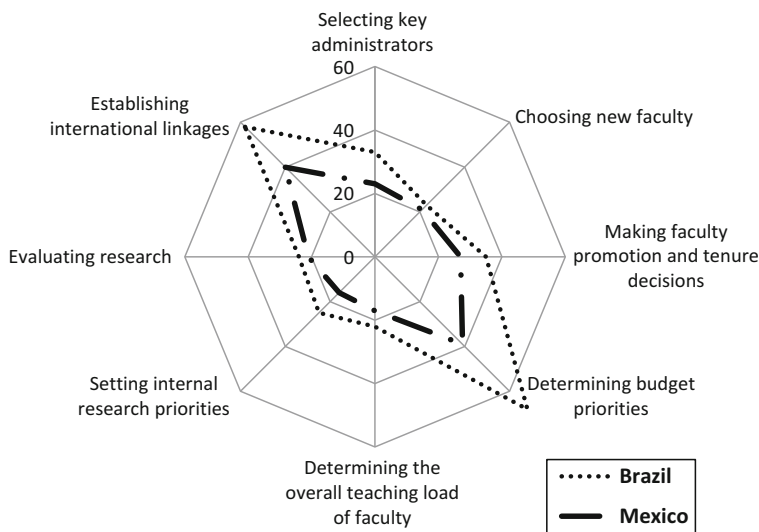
Selecting key administrators

60

40

20

0

Choosing new faculty

Making faculty promotion and tenure decisions

Determining budget priorities

Determining the overall teaching load of faculty

Setting internal research priorities

Evaluating research

Establishing international linkages

Brazil

Mexico